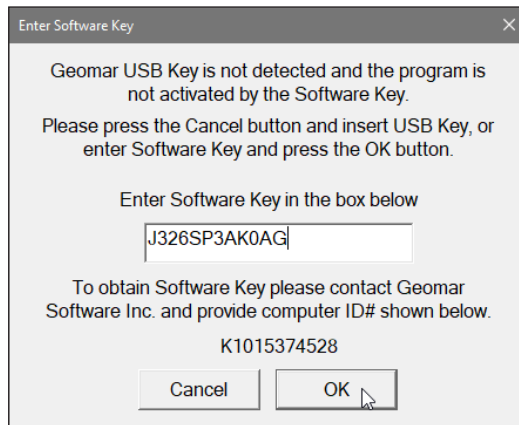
Enter Software Key

Geomar USB Key is not detected and the program is not activated by the Software Key.

Please press the Cancel button and insert USB Key, or enter Software Key and press the OK button.

Enter Software Key in the box below

J326SP3AK0AG

To obtain Software Key please contact Geomar Software Inc. and provide computer ID# shown below.

K1015374528

Cancel

OK